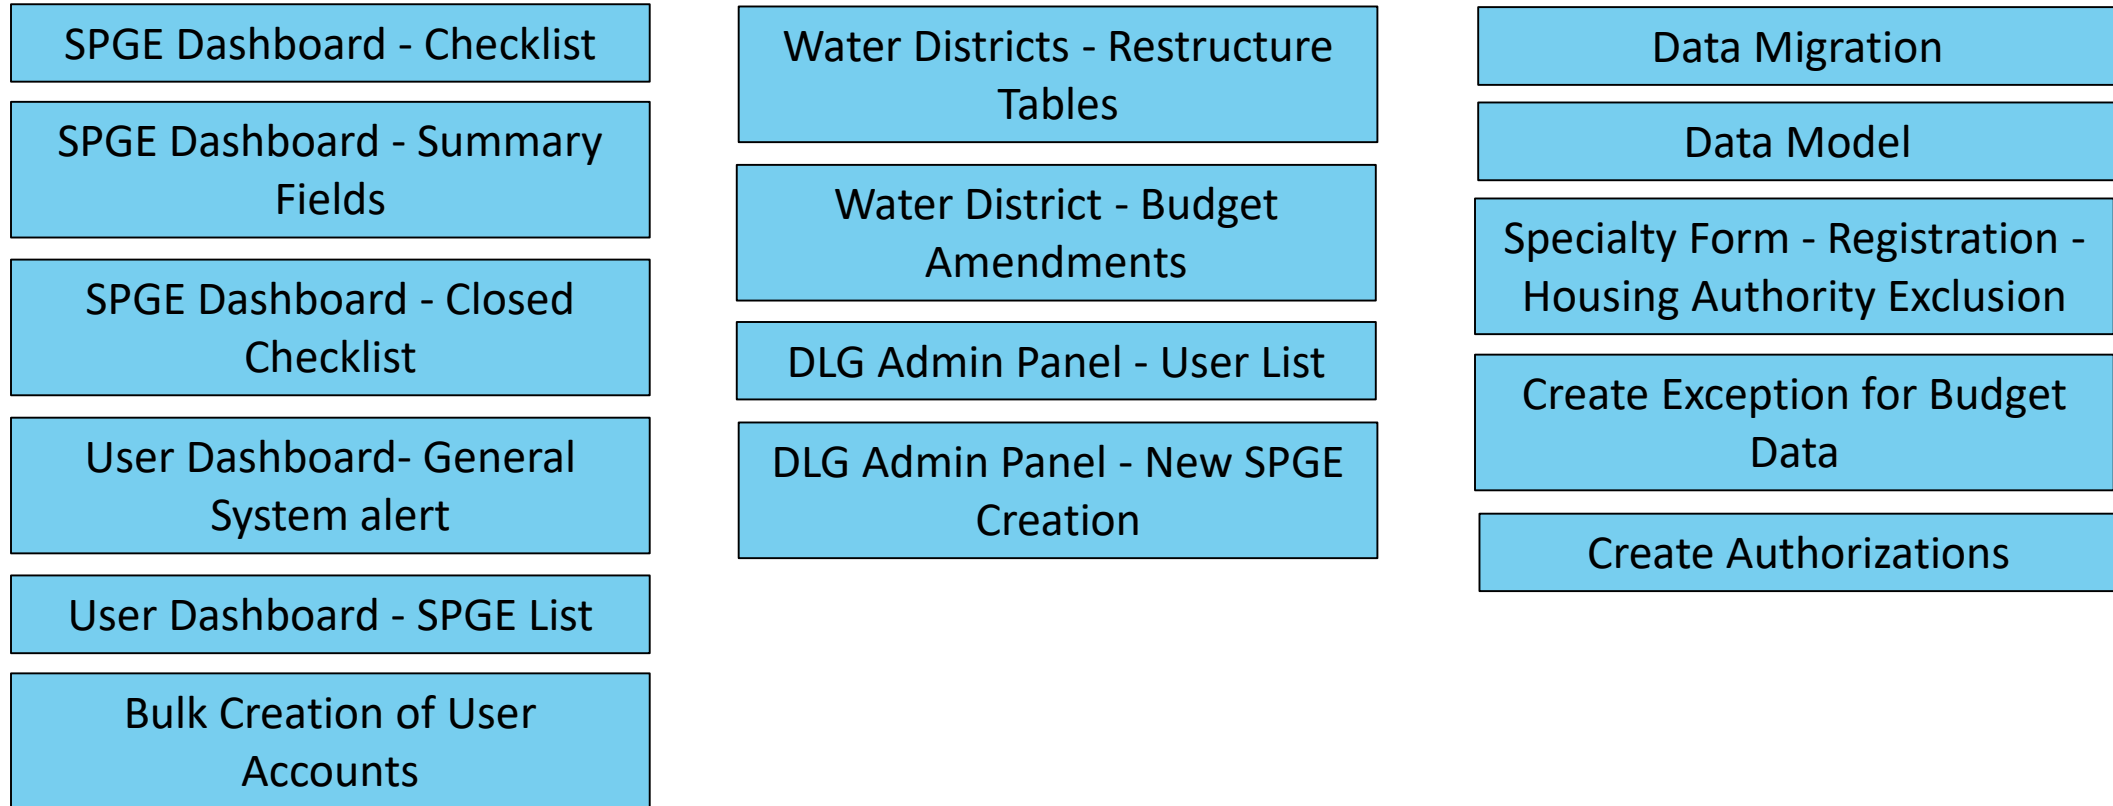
SPGE Dashboard - Checklist

SPGE Dashboard - Summary Fields

SPGE Dashboard - Closed Checklist

User Dashboard- General System alert

User Dashboard - SPGE List

Bulk Creation of User Accounts

Water Districts - Restructure Tables

Water District - Budget Amendments

DLG Admin Panel - User List

DLG Admin Panel - New SPGE Creation

Data Migration

Data Model

Specialty Form - Registration - Housing Authority Exclusion

Create Exception for Budget Data

Create Authorizations